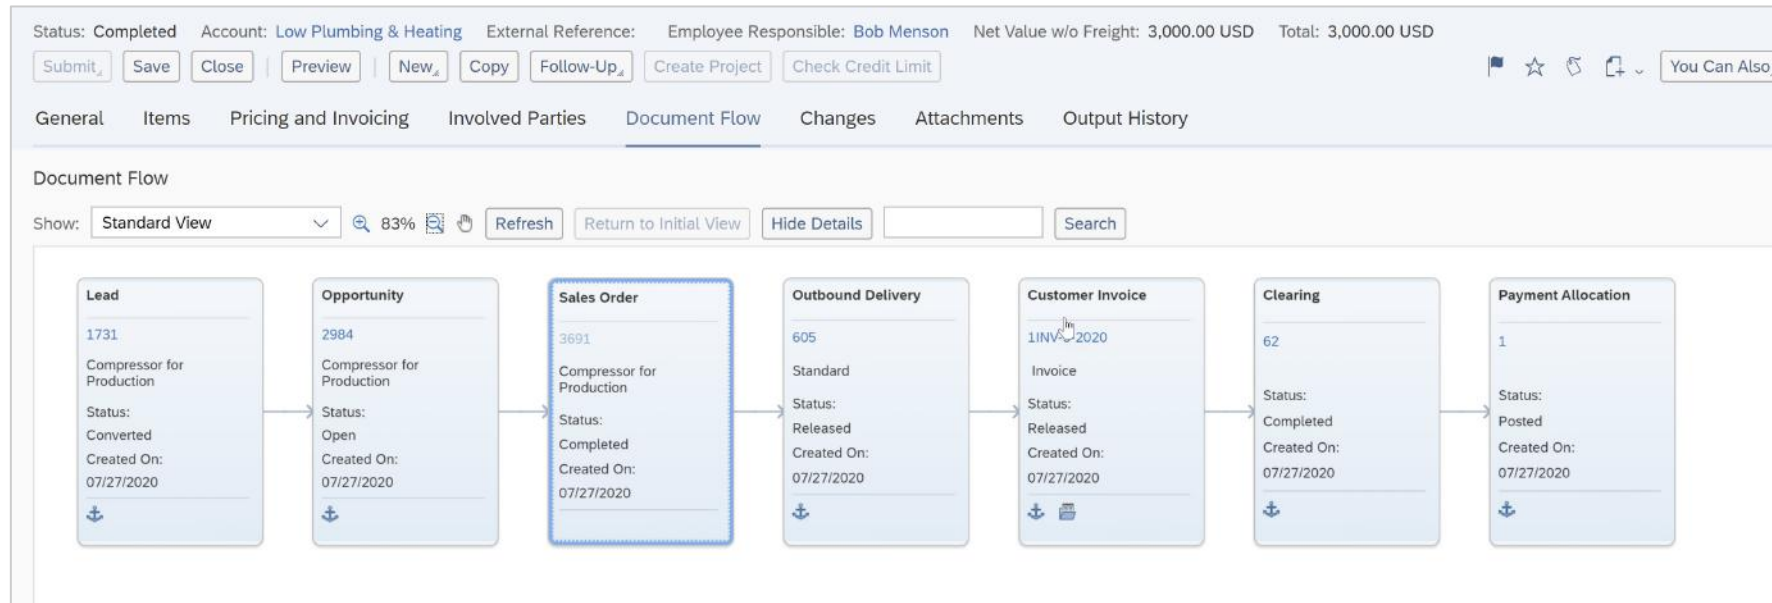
Status: Completed Account: Low Plumbing & Heating External Reference: Employee Responsible: Bob Menson Net Value w/o Freight: 3,000.00 USD Total: 3,000.00 USD

Submit Save Close Preview New Copy Follow-Up Create Project Check Credit Limit You Can Also

General Items Pricing and Invoicing Involved Parties Document Flow Changes Attachments Output History

Document Flow

Show: Standard View 83% Refresh Return to Initial View Hide Details Search

Lead
1731
Compressor for Production
Status:
Converted
Created On:
07/27/2020

Opportunity
2984
Compressor for Production
Status:
Open
Created On:
07/27/2020

Sales Order
3691
Compressor for Production
Status:
Completed
Created On:
07/27/2020

Outbound Delivery
605
Standard
Status:
Released
Created On:
07/27/2020

Customer Invoice
1INV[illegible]2020
Invoice
Status:
Released
Created On:
07/27/2020

Clearing
62
Status:
Completed
Created On:
07/27/2020

Payment Allocation
1
Status:
Posted
Created On:
07/27/2020